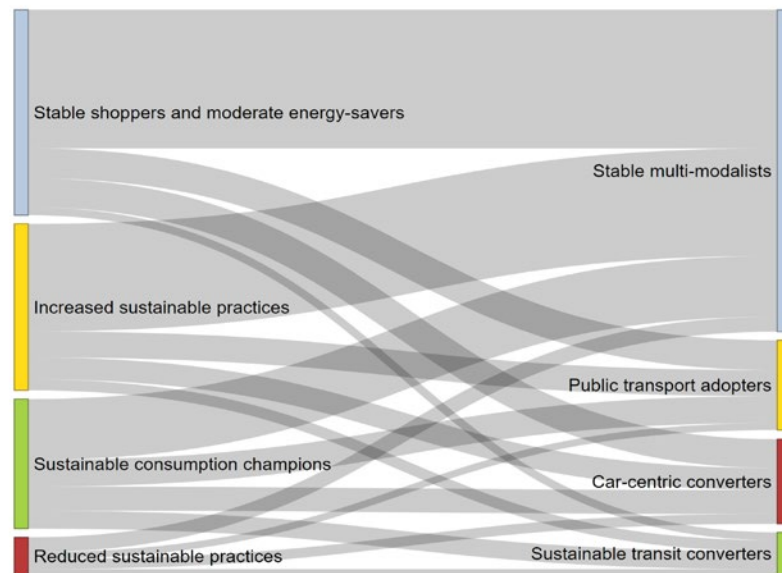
Stable shoppers and moderate energy-savers

Increased sustainable practices

Sustainable consumption champions

Reduced sustainable practices

Stable multi-modalists

Public transport adopters

Car-centric converters

Sustainable transit converters